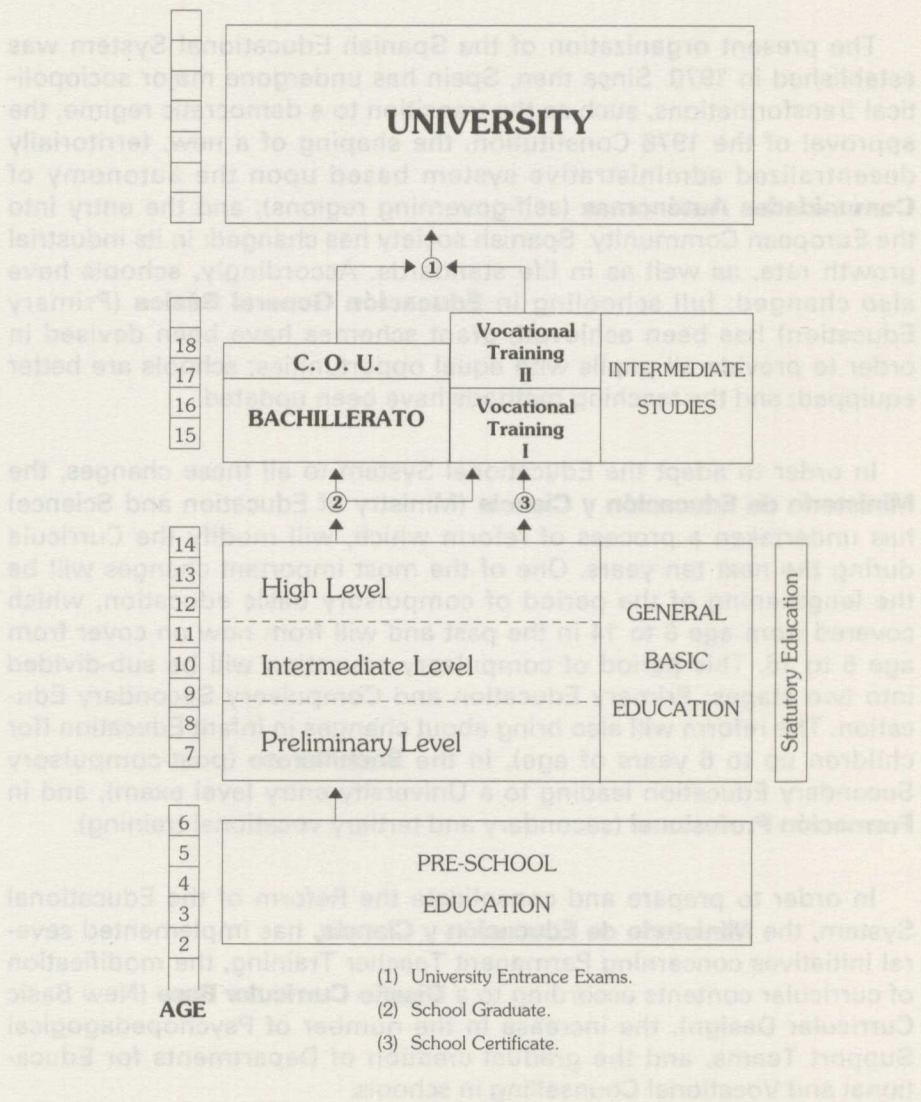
UNIVERSITY

①

18
17
16
15

C. O. U.

BACHILLERATO

Vocational Training II

Vocational Training I

INTERMEDIATE STUDIES

②

③

14
13
12
11
10
9
8
7

High Level

Intermediate Level

Preliminary Level

GENERAL BASIC EDUCATION

Statutory Education

6
5
4
3
2

PRE-SCHOOL EDUCATION

AGE

(1) University Entrance Exams.
(2) School Graduate.
(3) School Certificate.

The present organization of the Spanish Educational System was established in 1970. Since then, Spain has undergone major sociopolitical transformations, such as the transition to a democratic regime, the approval of the 1978 Constitution, the shaping of a new, territorially decentralized administrative system based upon the autonomy of Comunidades Autónomas (self-governing regions), and the entry into the European Community. Spanish society has changed in its industrial growth rate, as well as in life standards. Accordingly, schools have also changed: full schooling in Educación General Básica (Primary Education) has been achieved, specific schemes have been devised in order to provide all people with equal opportunities; schools are better equipped; and the teaching staff has been updated.

In order to adapt the Educational System to all these changes, the Ministerio de Educación y Ciencia (Ministry of Education and Science) has undertaken a process of reform which will modify the Curricula during the next ten years. One of the most important changes will be the lengthening of the period of compulsory basic education, which covered from age 6 to 14 in the past and will from now on cover from age 6 to 16. This period of compulsory education will be sub-divided into two stages: Primary Education and Compulsory Secondary Education. The reform will also bring about changes in Infant Education (for children up to 6 years of age), in the Bachillerato (post-compulsory Secondary Education leading to a University-entry level exam), and in Formación Profesional (secondary and tertiary vocational training).

In order to prepare and consolidate the Reform of the Educational System, the Ministerio de Educación y Ciencia, has implemented several initiatives concerning Permanent Teacher Training, the modification of curricular contents according to a Diseño Curricular Base (New Basic Curricular Design), the increase in the number of Psychopedagogical Support Teams, and the gradual creation of Departments for Educational and Vocational Counselling in schools.